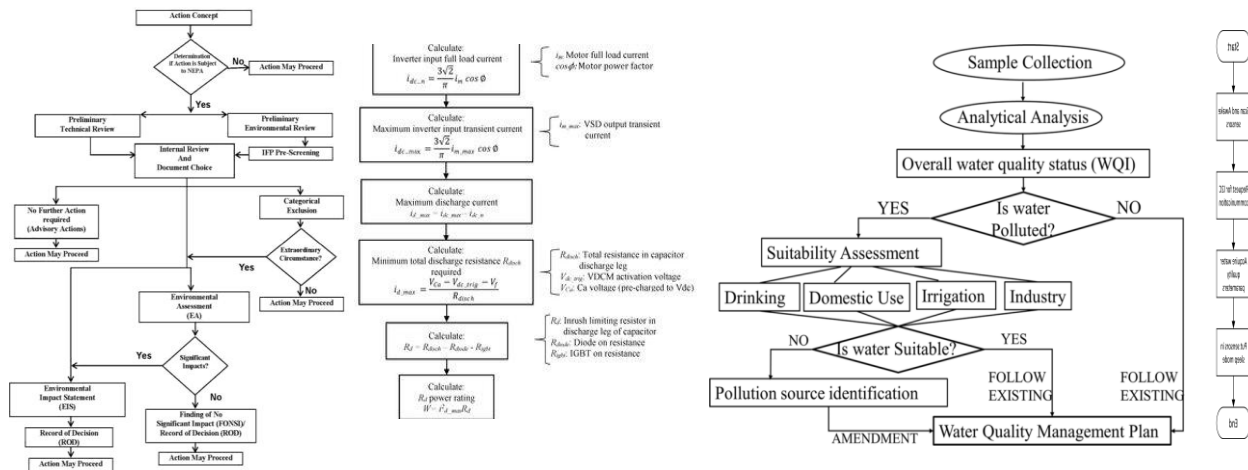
Action Concept

Determination If Action is Subject to NEPA

No

Action May Proceed

Yes

Preliminary Technical Review

Preliminary Environmental Review

IFP Pre-Screening

Internal Review And Document Choice

No Further Action required (Advisory Actions)

Action May Proceed

Categorical Exclusion

Extraordinary Circumstance?

Yes

No

Action May Proceed

Environmental Assessment (EA)

Significant Impacts?

Yes

No

Environmental Impact Statement (EIS)

Record of Decision (ROD)

Action May Proceed

Finding of No Significant Impact (FONSI)/ Record of Decision (ROD)

Action May Proceed

Calculate: Inverter input full load current $i_{dc\_n} = \frac{3\sqrt{2}}{\pi} i_m \cos\phi$

$i_m$: Motor full load current
$\cos\phi$: Motor power factor

Calculate: Maximum inverter input transient current $i_{dc\_max} = \frac{3\sqrt{2}}{\pi} i_{m\_max} \cos\phi$

$i_{m\_max}$: VSD output transient current

Calculate: Maximum discharge current $i_{d\_max} = i_{dc\_max} - i_{dc\_n}$

Minimum total discharge resistance $R_{disch}$ required $i_{d\_max} = \frac{V_{Ca} - V_{dc\_trig} - V_f}{R_{disch}}$

$R_{disch}$: Total resistance in capacitor discharge leg
$V_{dc\_trig}$: VDCM activation voltage
$V_{Ca}$: Ca voltage (pre-charged to Vdc)

Calculate: $R_d = R_{disch} - R_{diode} - R_{igbt}$

$R_d$: Inrush limiting resistor in discharge leg of capacitor
$R_{diode}$: Diode on resistance
$R_{igbt}$: IGBT on resistance

Calculate: $R_d$ power rating $W = i^2_{d\_max} R_d$

Sample Collection

Analytical Analysis

Overall water quality status (WQI)

YES

Is water Polluted?

NO

Suitability Assessment

Drinking

Domestic Use

Irrigation

Industry

NO

Is water Suitable?

YES

Pollution source identification

FOLLOW EXISTING

FOLLOW EXISTING

AMENDMENT

Water Quality Management Plan

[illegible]